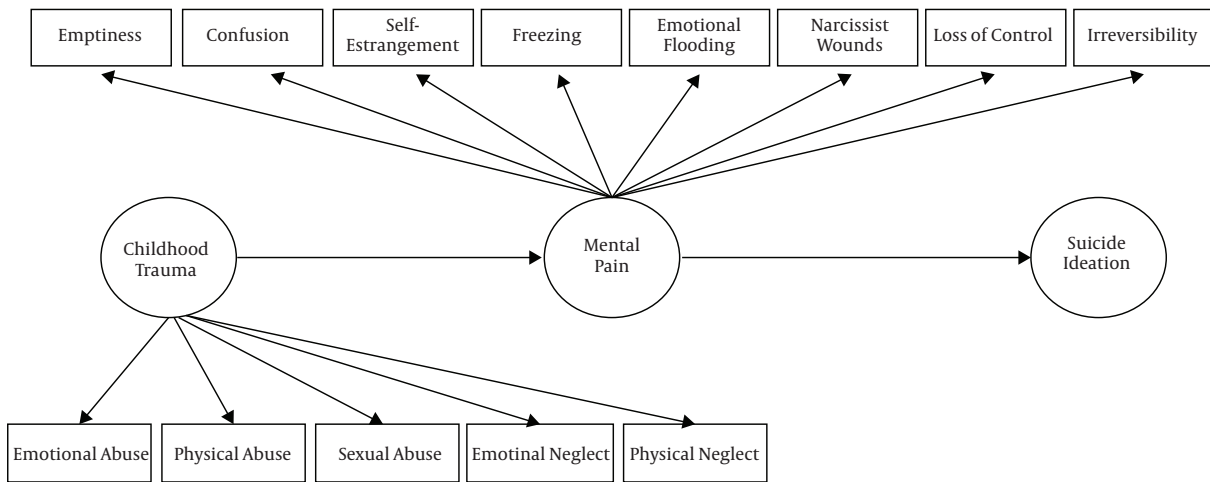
Emptiness

Confusion

Self-Estrangement

Freezing

Emotional Flooding

Narcissist Wounds

Loss of Control

Irreversibility

Childhood Trauma

Mental Pain

Suicide Ideation

Emotional Abuse

Physical Abuse

Sexual Abuse

Emotinal Neglect

Physical Neglect